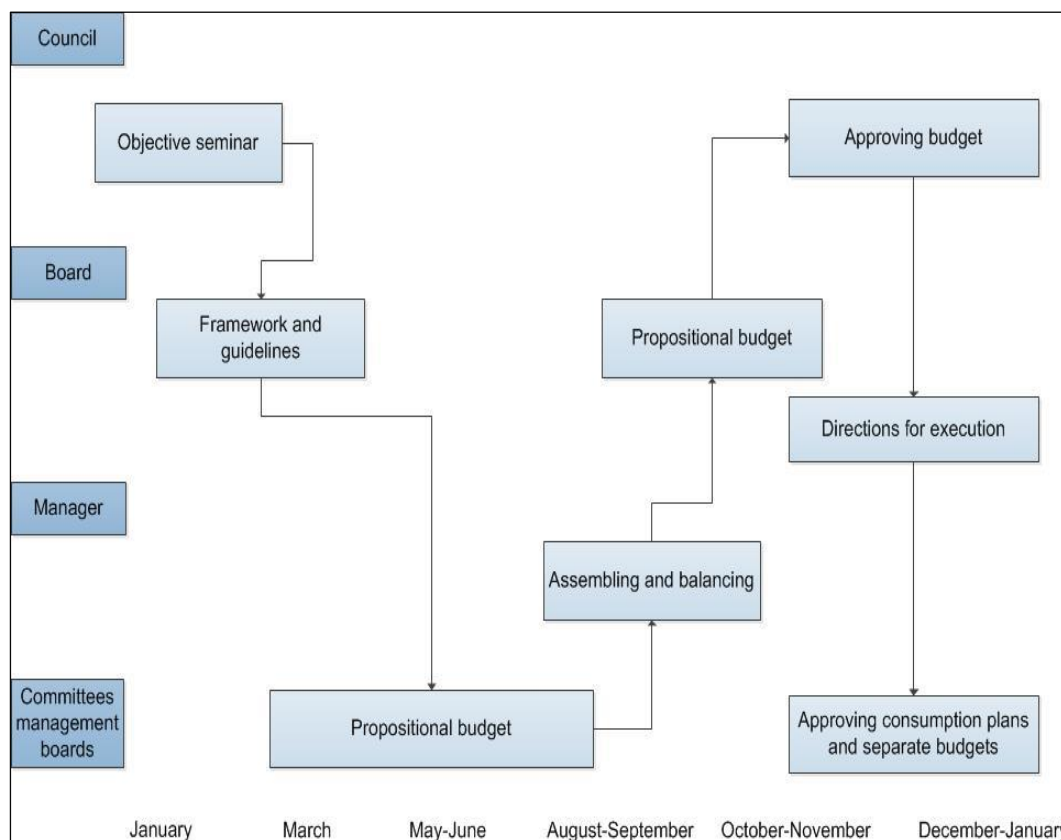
Council

Objective seminar

Approving budget

Board

Framework and guidelines

Propositional budget

Directions for execution

Manager

Assembling and balancing

Committees management boards

Propositional budget

Approving consumption plans and separate budgets

January March May-June August-September October-November December-Januar